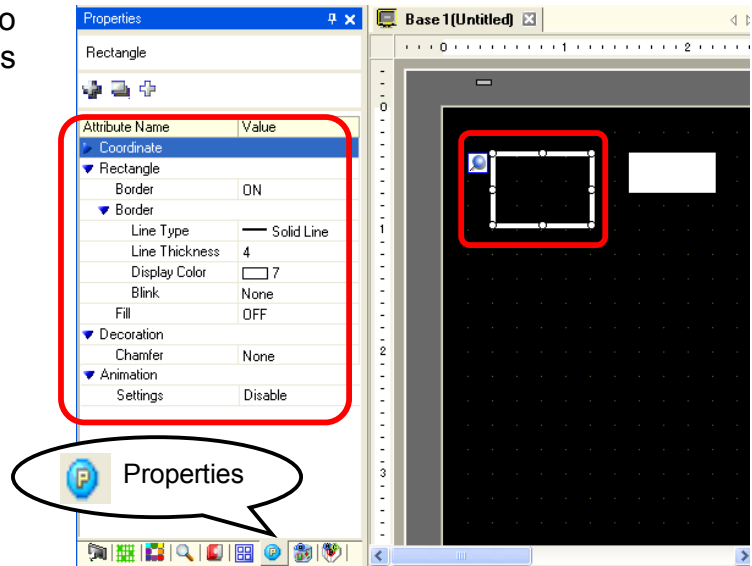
o
s

Properties

Rectangle

| Attribute Name | Value |
|---|---|
| Coordinate | |
| Rectangle | |
| Border | ON |
| Border | |
| Line Type | Solid Line |
| Line Thickness | 4 |
| Display Color | 7 |
| Blink | None |
| Fill | OFF |
| Decoration | |
| Chamfer | None |
| Animation | |
| Settings | Disable |

Properties

Base 1(Untitled)

0 1 2

0

1

2

3